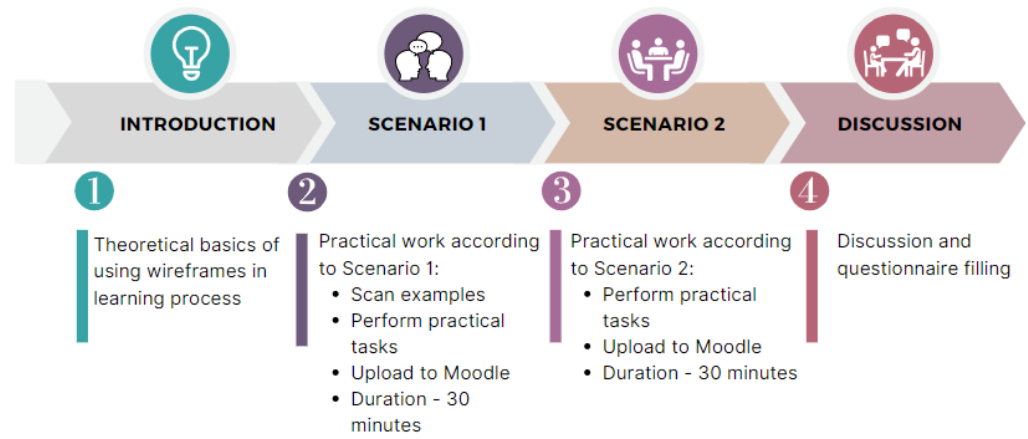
INTRODUCTION

SCENARIO 1

SCENARIO 2

DISCUSSION

1

Theoretical basics of using wireframes in learning process

2

Practical work according to Scenario 1:
- Scan examples
- Perform practical tasks
- Upload to Moodle
- Duration - 30 minutes

3

Practical work according to Scenario 2:
- Perform practical tasks
- Upload to Moodle
- Duration - 30 minutes

4

Discussion and questionnaire filling